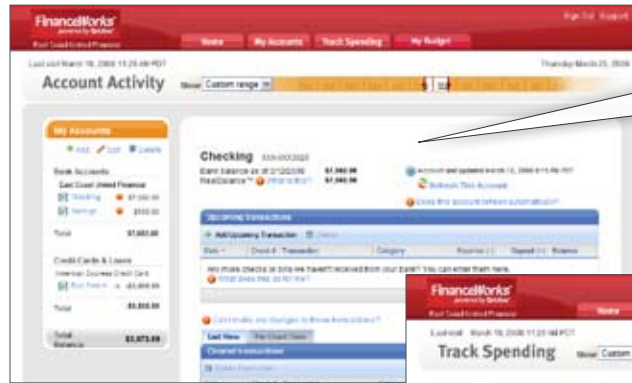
FinanceWorks
powered by Quicken
East Coast United Financial

Sign Out Support

Home
My Accounts
Track Spending
My Budget

Last visit March 18, 2008 11:25 AM PDT

Thursday March 20, 2008

Account Activity

Show Custom range

My Accounts

Add Edit Delete

Bank Accounts

East Coast United Financial

Checking $7,092.00

Savings $550.00

Total $7,682.00

Credit Cards & Loans

American Express Credit Card

Blue Preferred -$3,906.00

Total -$3,906.00

Total Balance $3,673.00

Checking XXX-XXX2020

Bank balance as of 3/12/2008 $7,092.00

RealBalance™ What is this? $7,092.00

Account last updated March 12, 2008 6:15 PM PDT

Refresh This Account

Does this account refresh automatically?

Upcoming Transactions

Add Upcoming Transaction

Date Check # Transaction Category Payment (-) Deposit (+) Balance

Any more checks or bills we haven't received from your bank? You can enter them here.

What does this do for me?

Can't make any changes to these transactions?

Last View File Export View

Cleared transactions

FinanceWorks
powered by Quicken
East Coast United Financial

Home

Last visit March 18, 2008 11:25 AM PDT

Track Spending

Show Custom